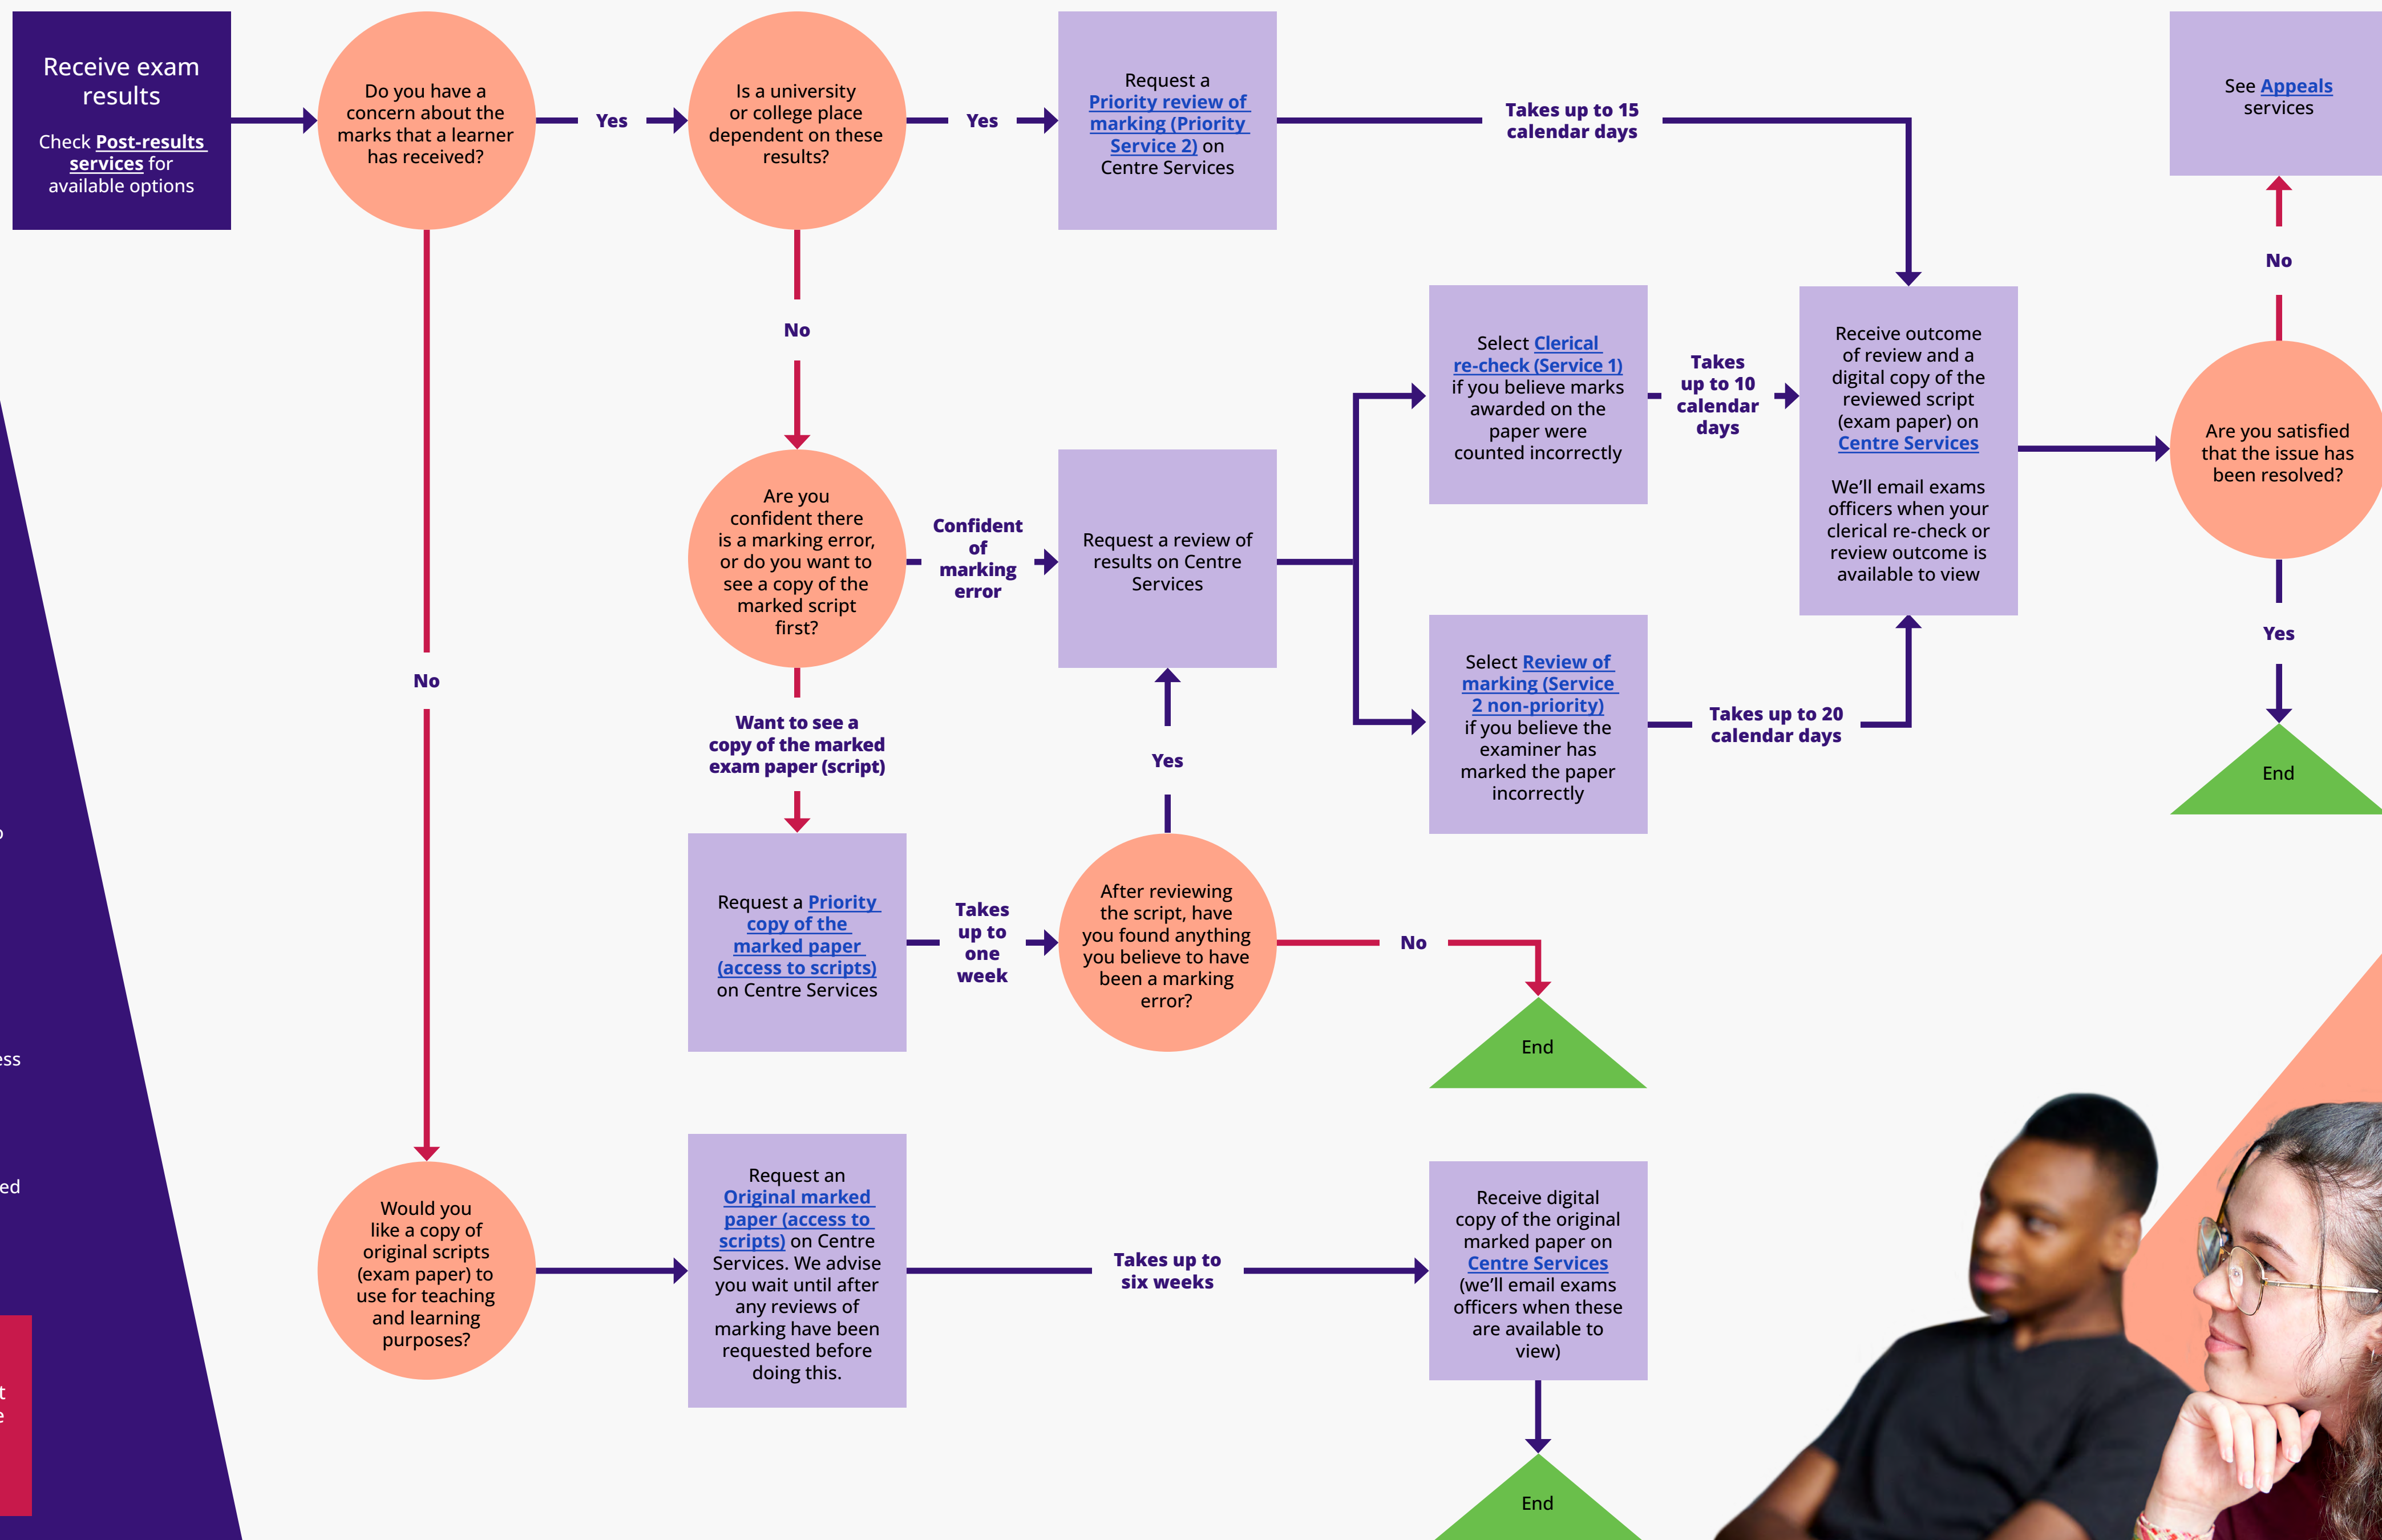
Receive exam results

Check Post-results services for available options

Do you have a concern about the marks that a learner has received?

Yes

Is a university or college place dependent on these results?

Yes

Request a Priority review of marking (Priority Service 2) on Centre Services

Takes up to 15 calendar days

See Appeals services

No

No

Select Clerical re-check (Service 1) if you believe marks awarded on the paper were counted incorrectly

Takes up to 10 calendar days

Receive outcome of review and a digital copy of the reviewed script (exam paper) on Centre Services

We'll email exams officers when your clerical re-check or review outcome is available to view

Are you satisfied that the issue has been resolved?

Are you confident there is a marking error, or do you want to see a copy of the marked script first?

Confident of marking error

Request a review of results on Centre Services

No

Yes

Select Review of marking (Service 2 non-priority) if you believe the examiner has marked the paper incorrectly

Takes up to 20 calendar days

End

Want to see a copy of the marked exam paper (script)

Yes

Request a Priority copy of the marked paper (access to scripts) on Centre Services

Takes up to one week

After reviewing the script, have you found anything you believe to have been a marking error?

No

End

Would you like a copy of original scripts (exam paper) to use for teaching and learning purposes?

Request an Original marked paper (access to scripts) on Centre Services. We advise you wait until after any reviews of marking have been requested before doing this.

Takes up to six weeks

Receive digital copy of the original marked paper on Centre Services (we'll email exams officers when these are available to view)

End

ess

ed